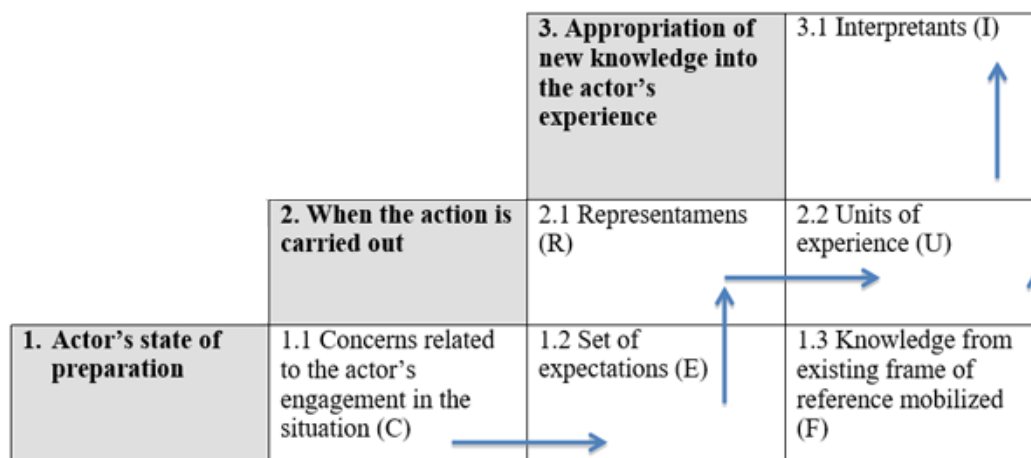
| | | 3. Appropriation of new knowledge into the actor's experience | 3.1 Interpretants (I) |
|---|---|---|---|
| | 2. When the action is carried out | 2.1 Representamens (R) | 2.2 Units of experience (U) |
| 1. Actor's state of preparation | 1.1 Concerns related to the actor's engagement in the situation (C) | 1.2 Set of expectations (E) | 1.3 Knowledge from existing frame of reference mobilized (F) |